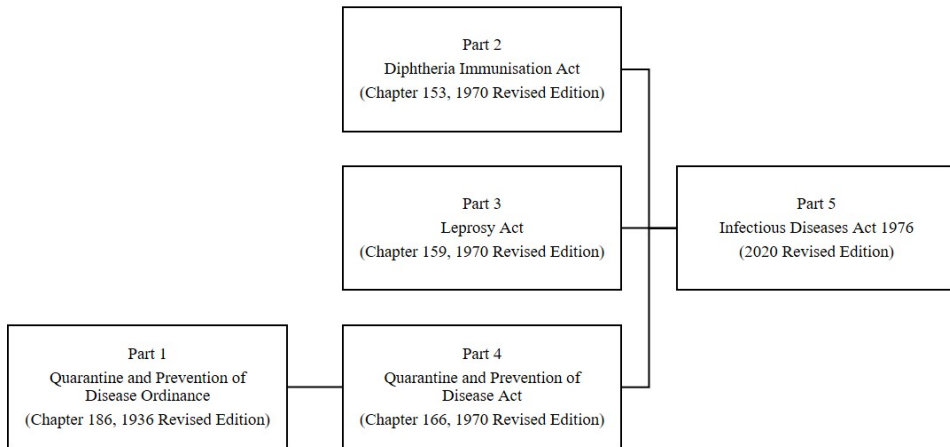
Part 2
Diphtheria Immunisation Act
(Chapter 153, 1970 Revised Edition)

Part 3
Leprosy Act
(Chapter 159, 1970 Revised Edition)

Part 5
Infectious Diseases Act 1976
(2020 Revised Edition)

Part 1
Quarantine and Prevention of Disease Ordinance
(Chapter 186, 1936 Revised Edition)

Part 4
Quarantine and Prevention of Disease Act
(Chapter 166, 1970 Revised Edition)